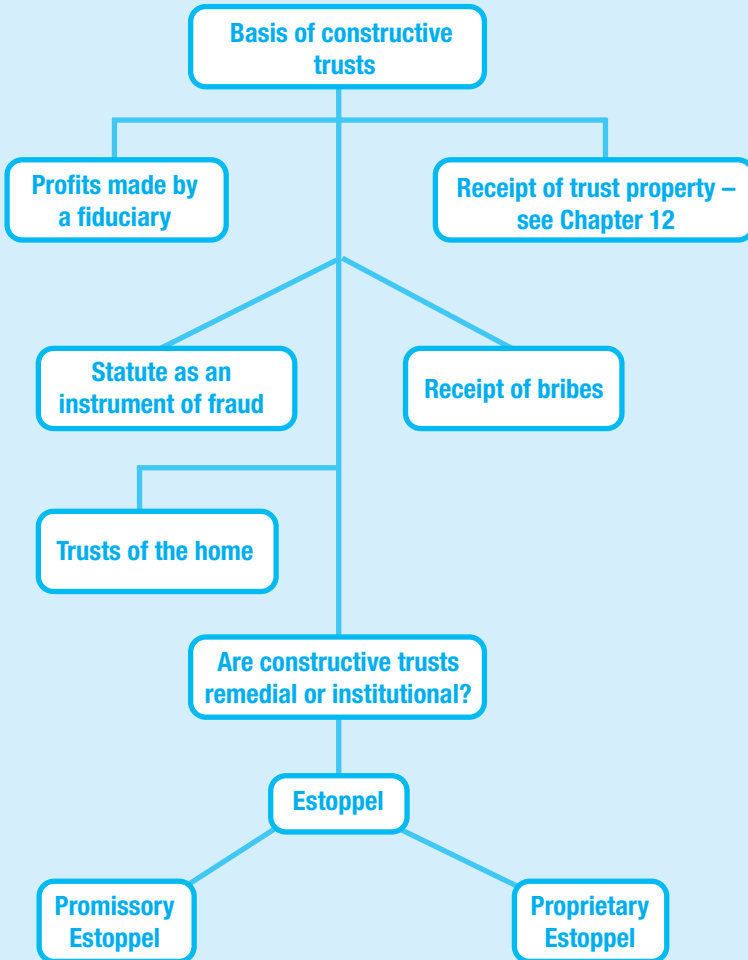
Basis of constructive trusts

Profits made by a fiduciary

Receipt of trust property – see Chapter 12

Statute as an instrument of fraud

Receipt of bribes

Trusts of the home

Are constructive trusts remedial or institutional?

Estoppel

Promissory Estoppel

Proprietary Estoppel